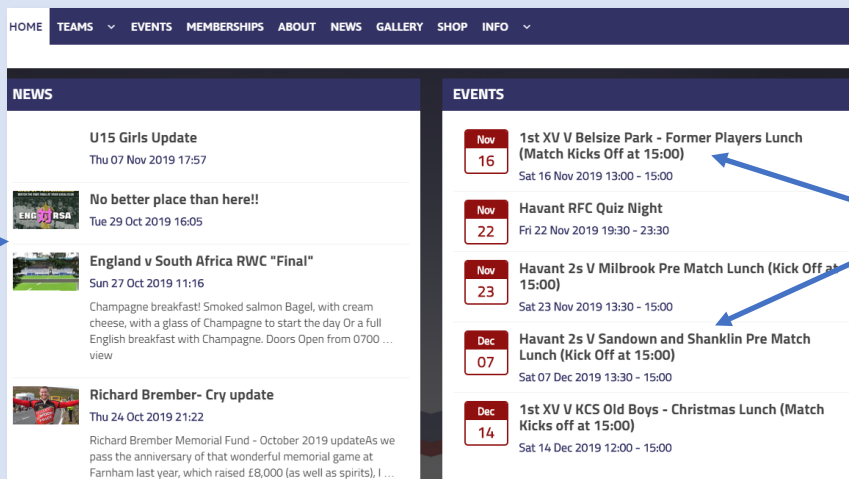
HOME TEAMS EVENTS MEMBERSHIPS ABOUT NEWS GALLERY SHOP INFO

NEWS

U15 Girls Update
Thu 07 Nov 2019 17:57

ENG RSA
No better place than here!!
Tue 29 Oct 2019 16:05

England v South Africa RWC "Final"
Sun 27 Oct 2019 11:16
Champagne breakfast! Smoked salmon Bagel, with cream cheese, with a glass of Champagne to start the day Or a full English breakfast with Champagne. Doors Open from 0700 ... view

Richard Brember- Cry update
Thu 24 Oct 2019 21:22
Richard Brember Memorial Fund - October 2019 updateAs we pass the anniversary of that wonderful memorial game at Farnham last year, which raised £8,000 (as well as spirits), I ...

EVENTS

Nov 16
1st XV V Belsize Park - Former Players Lunch (Match Kicks Off at 15:00)
Sat 16 Nov 2019 13:00 - 15:00

Nov 22
Havant RFC Quiz Night
Fri 22 Nov 2019 19:30 - 23:30

Nov 23
Havant 2s V Milbrook Pre Match Lunch (Kick Off at 15:00)
Sat 23 Nov 2019 13:30 - 15:00

Dec 07
Havant 2s V Sandown and Shanklin Pre Match Lunch (Kick Off at 15:00)
Sat 07 Dec 2019 13:30 - 15:00

Dec 14
1st XV V KCS Old Boys - Christmas Lunch (Match Kicks off at 15:00)
Sat 14 Dec 2019 12:00 - 15:00